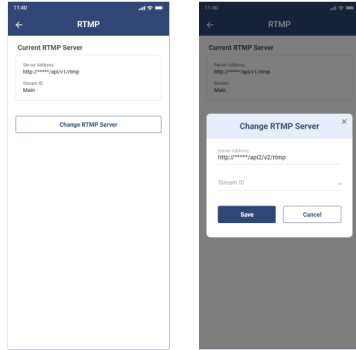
11:40

RTMP

Current RTMP Server

Server Address
http://******/api/v1/rtmp

Stream ID
Main

Change RTMP Server

11:40

RTMP

Current RTMP Server

Server Address
http://******/api/v1/rtmp

Stream ID
Main

Change RTMP Server

×

Server Address
http://******/api2/v2/rtmp

Stream ID

Save

Cancel